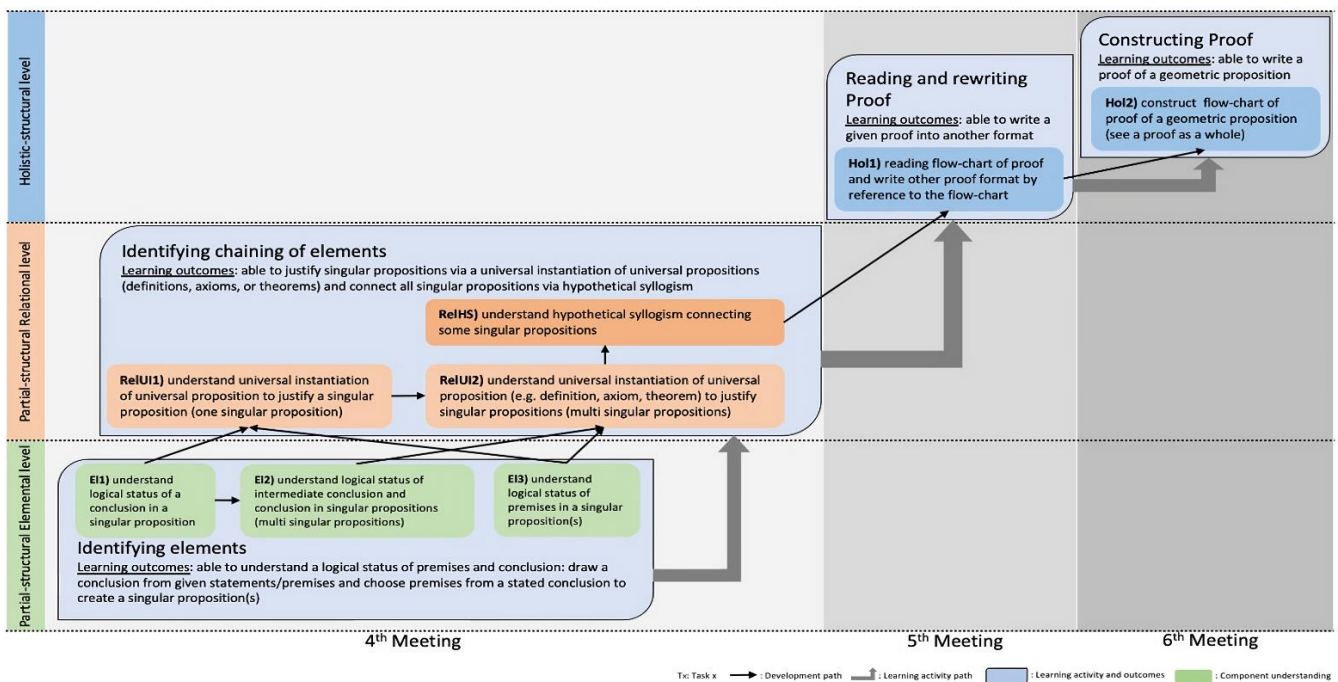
Holistic-structural level

Partial-structural Relational level

Partial-structural Elemental level

Constructing Proof
Learning outcomes: able to write a proof of a geometric proposition

Hol2) construct flow-chart of proof of a geometric proposition (see a proof as a whole)

Reading and rewriting Proof
Learning outcomes: able to write a given proof into another format

Hol1) reading flow-chart of proof and write other proof format by reference to the flow-chart

Identifying chaining of elements
Learning outcomes: able to justify singular propositions via a universal instantiation of universal propositions (definitions, axioms, or theorems) and connect all singular propositions via hypothetical syllogism

RelHS) understand hypothetical syllogism connecting some singular propositions

RelUI1) understand universal instantiation of universal proposition to justify a singular proposition (one singular proposition)

RelUI2) understand universal instantiation of universal proposition (e.g. definition, axiom, theorem) to justify singular propositions (multi singular propositions)

El1) understand logical status of a conclusion in a singular proposition

El2) understand logical status of intermediate conclusion and conclusion in singular propositions (multi singular propositions)

El3) understand logical status of premises in a singular proposition(s)

Identifying elements
Learning outcomes: able to understand a logical status of premises and conclusion: draw a conclusion from given statements/premises and choose premises from a stated conclusion to create a singular proposition(s)

4th Meeting

5th Meeting

6th Meeting

Tx: Task x : Development path : Learning activity path : Learning activity and outcomes : Component understanding